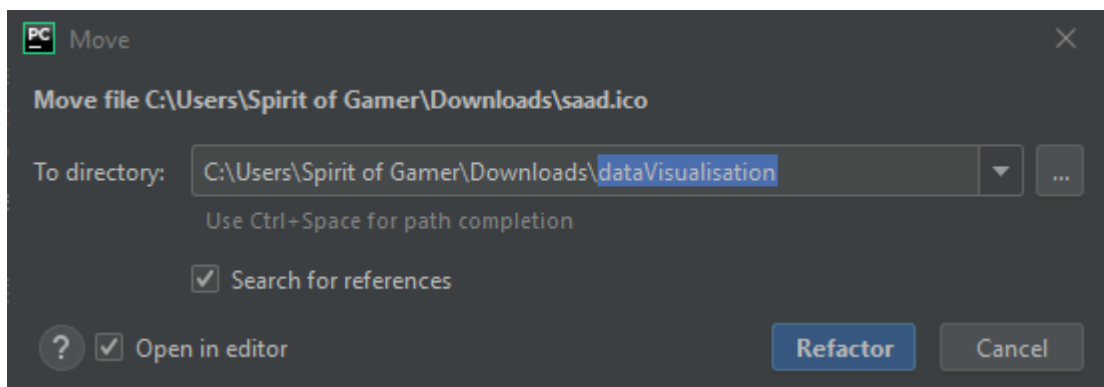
PC Move

Move file C:\Users\Spirit of Gamer\Downloads\saad.ico

To directory: C:\Users\Spirit of Gamer\Downloads\dataVisualisation ...

Use Ctrl+Space for path completion

Search for references

? Open in editor

Refactor

Cancel